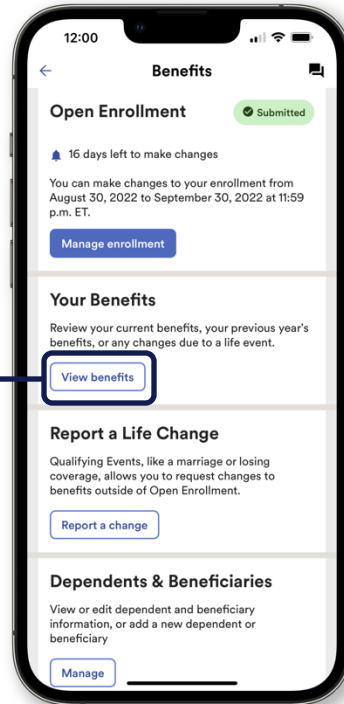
12:00

Benefits

Open Enrollment

Submitted

16 days left to make changes

You can make changes to your enrollment from August 30, 2022 to September 30, 2022 at 11:59 p.m. ET.

Manage enrollment

Your Benefits

Review your current benefits, your previous year's benefits, or any changes due to a life event.

View benefits

Report a Life Change

Qualifying Events, like a marriage or losing coverage, allows you to request changes to benefits outside of Open Enrollment.

Report a change

Dependents & Beneficiaries

View or edit dependent and beneficiary information, or add a new dependent or beneficiary

Manage